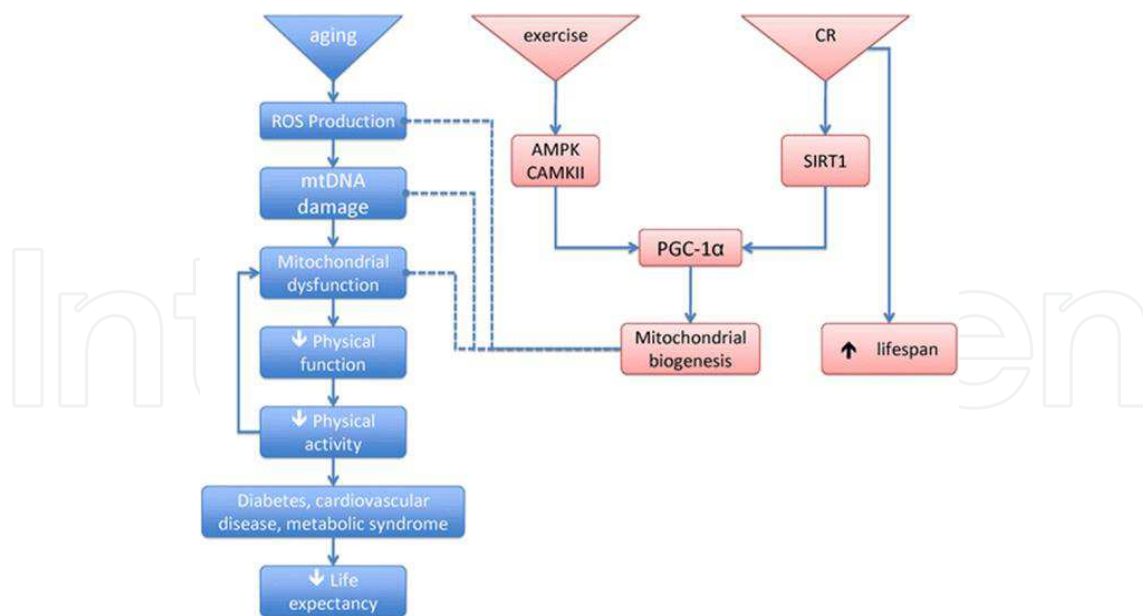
aging

exercise

CR

ROS Production

AMPK
CAMKII

SIRT1

mtDNA
damage

PGC-1α

Mitochondrial
dysfunction

↓ Physical
function

Mitochondrial
biogenesis

↑ lifespan

↓ Physical
activity

Diabetes, cardiovascular
disease, metabolic syndrome

↓ Life
expectancy

IntechOpen